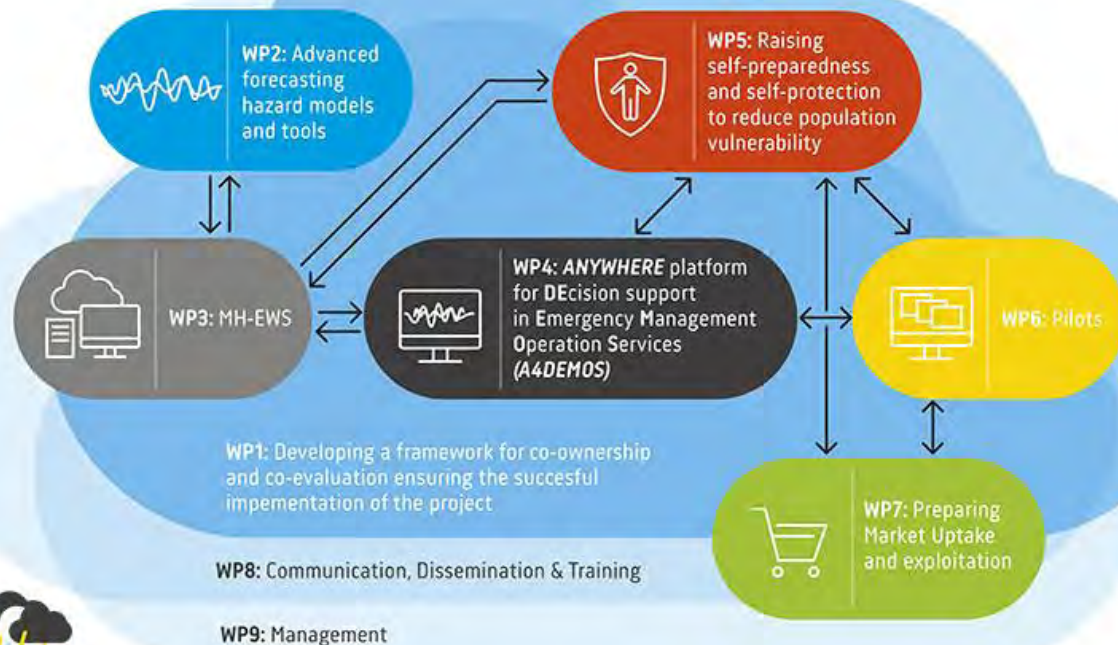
WP2: Advanced forecasting hazard models and tools

WP5: Raising self-preparedness and self-protection to reduce population vulnerability

WP3: MH-EWS

WP4: ANYWHERE platform for DEcision support in Emergency Management Operation Services (A4DEMOS)

WP6: Pilots

WP1: Developing a framework for co-ownership and co-evaluation ensuring the succesful impementation of the project

WP7: Preparing Market Uptake and exploitation

WP8: Communication, Dissemination & Training

WP9: Management